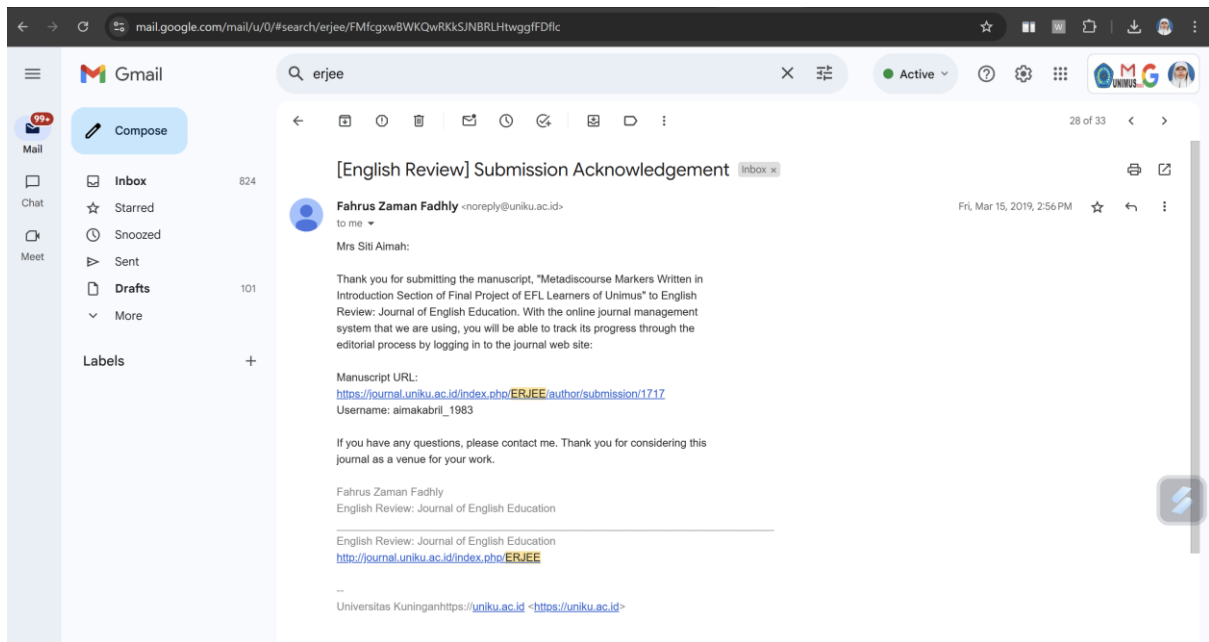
mail.google.com/mail/u/0/#search/erjee/FMfcgxwBWKQwRKkSJNBRLHtwggfFDflc

Gmail

erjee

Active

99+
Mail
Chat
Meet

Compose

Inbox 824
Starred
Snoozed
Sent
Drafts 101
More

Labels +

28 of 33

[English Review] Submission Acknowledgement Inbox ×

Fahrus Zaman Fadhly <noreply@uniku.ac.id>
to me

Fri, Mar 15, 2019, 2:56 PM

Mrs Siti Aimah:

Thank you for submitting the manuscript, "Metadiscourse Markers Written in Introduction Section of Final Project of EFL Learners of Unimus" to English Review: Journal of English Education. With the online journal management system that we are using, you will be able to track its progress through the editorial process by logging in to the journal web site:

Manuscript URL:
https://journal.uniku.ac.id/index.php/ERJEE/author/submission/1717
Username: aimakabril_1983

If you have any questions, please contact me. Thank you for considering this journal as a venue for your work.

Fahrus Zaman Fadhly
English Review: Journal of English Education

English Review: Journal of English Education
http://journal.uniku.ac.id/index.php/ERJEE

--
Universitas Kuninganhttps://uniku.ac.id <https://uniku.ac.id>